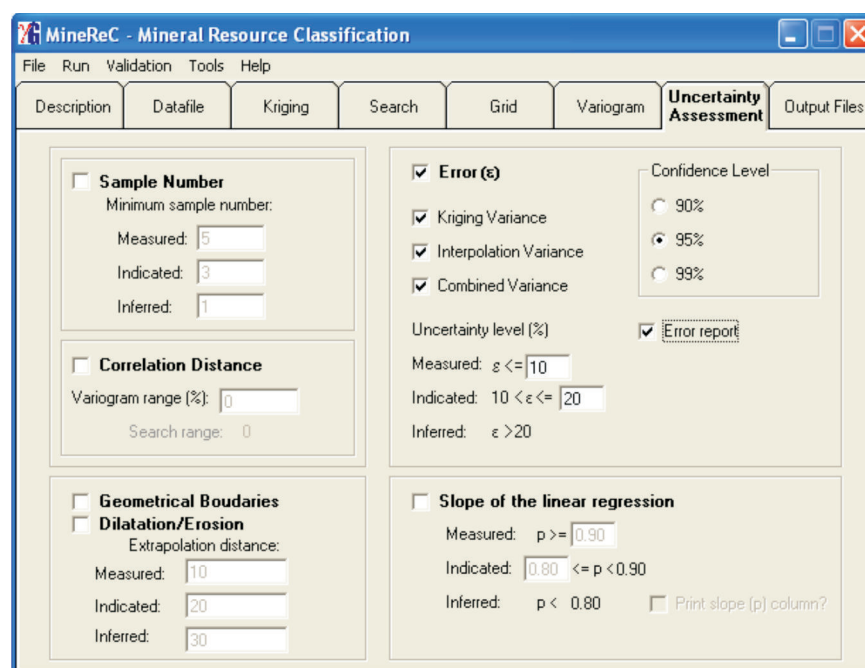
MineReC - Mineral Resource Classification

File Run Validation Tools Help

Description | Datafile | Kriging | Search | Grid | Variogram | Uncertainty Assessment | Output Files

Sample Number
Minimum sample number:
Measured: 5
Indicated: 3
Inferred: 1

Correlation Distance
Variogram range (%): 0
Search range: 0

Geometrical Boudaries
Dilatation/Erosion
Extrapolation distance:
Measured: 10
Indicated: 20
Inferred: 30

Error (ε)
Kriging Variance
Interpolation Variance
Combined Variance

Confidence Level
90%
95%
99%

Uncertainty level (%)
Error report
Measured: ε <= 10
Indicated: 10 < ε <= 20
Inferred: ε > 20

Slope of the linear regression
Measured: p >= 0.90
Indicated: 0.80 <= p < 0.90
Inferred: p < 0.80
Print slope (p) column?